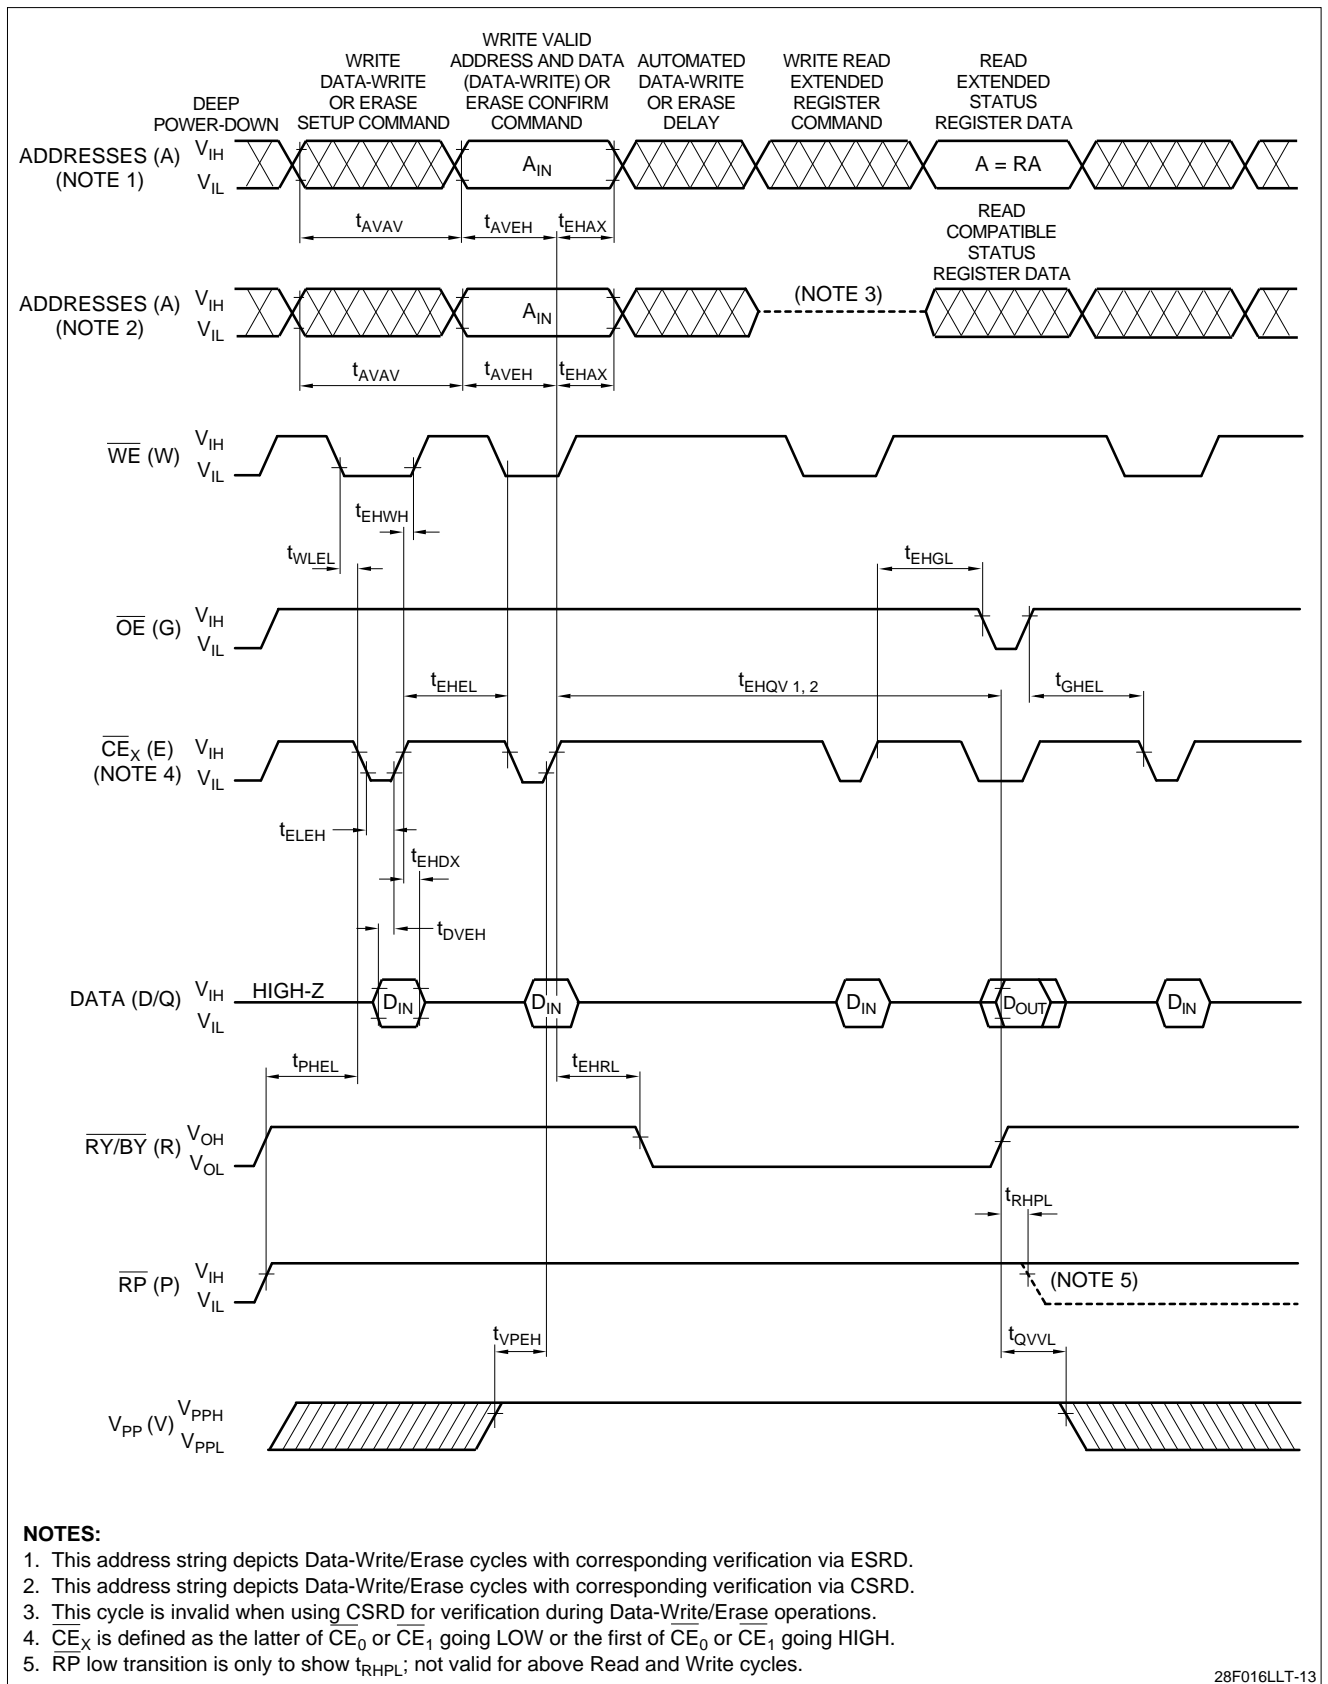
DEEP POWER-DOWN

WRITE DATA-WRITE OR ERASE SETUP COMMAND

WRITE VALID ADDRESS AND DATA (DATA-WRITE) OR ERASE CONFIRM COMMAND

AUTOMATED DATA-WRITE OR ERASE DELAY

WRITE READ EXTENDED REGISTER COMMAND

READ EXTENDED STATUS REGISTER DATA

ADDRESSES (A) (NOTE 1) $V_{IH}$ $V_{IL}$

$A_{IN}$

A = RA

$t_{AVAV}$ $t_{AVEH}$ $t_{EHAX}$

READ COMPATIBLE STATUS REGISTER DATA

ADDRESSES (A) (NOTE 2) $V_{IH}$ $V_{IL}$

$A_{IN}$

(NOTE 3)

$t_{AVAV}$ $t_{AVEH}$ $t_{EHAX}$

$\overline{WE}$ (W) $V_{IH}$ $V_{IL}$

$t_{EHWH}$

$t_{WLEL}$

$t_{EHGL}$

$\overline{OE}$ (G) $V_{IH}$ $V_{IL}$

$t_{EHEL}$ $t_{EHQV\ 1,\ 2}$ $t_{GHEL}$

$\overline{CE}_X$ (E) (NOTE 4) $V_{IH}$ $V_{IL}$

$t_{ELEH}$

$t_{EHDX}$

$t_{DVEH}$

DATA (D/Q) $V_{IH}$ $V_{IL}$ HIGH-Z

$D_{IN}$ $D_{IN}$ $D_{IN}$ $D_{OUT}$ $D_{IN}$

$t_{PHEL}$ $t_{EHRL}$

$\overline{RY/BY}$ (R) $V_{OH}$ $V_{OL}$

$t_{RHPL}$

$\overline{RP}$ (P) $V_{IH}$ $V_{IL}$

(NOTE 5)

$t_{VPEH}$ $t_{QVVL}$

$V_{PP}$ (V) $V_{PPH}$ $V_{PPL}$

NOTES:
1. This address string depicts Data-Write/Erase cycles with corresponding verification via ESRD.
2. This address string depicts Data-Write/Erase cycles with corresponding verification via CSRD.
3. This cycle is invalid when using CSRD for verification during Data-Write/Erase operations.
4. $\overline{CE}_X$ is defined as the latter of $\overline{CE}_0$ or $\overline{CE}_1$ going LOW or the first of $\overline{CE}_0$ or $\overline{CE}_1$ going HIGH.
5. $\overline{RP}$ low transition is only to show $t_{RHPL}$; not valid for above Read and Write cycles.

28F016LLT-13